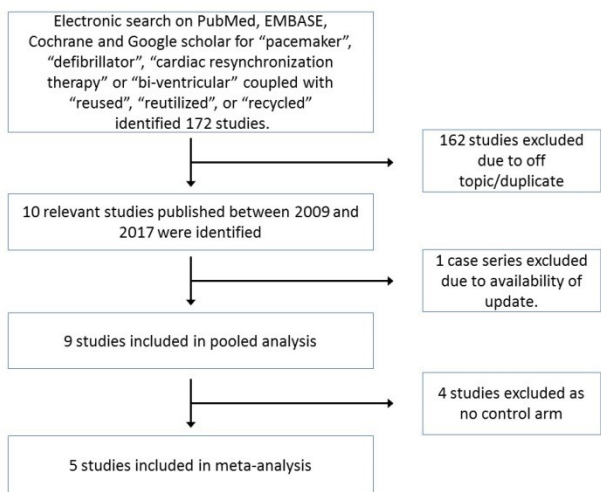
Electronic search on PubMed, EMBASE, Cochrane and Google scholar for “pacemaker”, “defibrillator”, “cardiac resynchronization therapy” or “bi-ventricular” coupled with “reused”, “reutilized”, or “recycled” identified 172 studies.

162 studies excluded due to off topic/duplicate

10 relevant studies published between 2009 and 2017 were identified

1 case series excluded due to availability of update.

9 studies included in pooled analysis

4 studies excluded as no control arm

5 studies included in meta-analysis